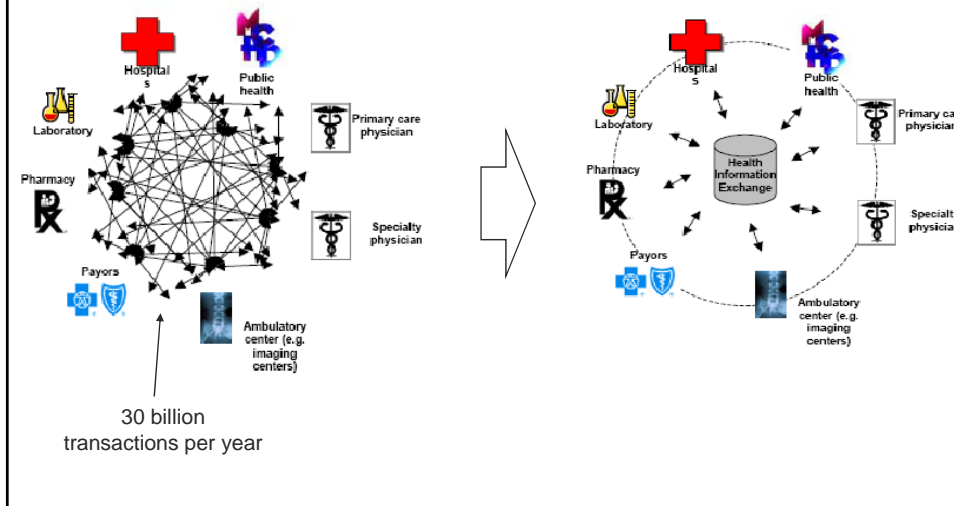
Hospitals

Public health

Laboratory

Primary care physician

Pharmacy

Specialty physician

Payors

Ambulatory center (e.g. imaging centers)

30 billion transactions per year

Hospitals

Public health

Laboratory

Primary ca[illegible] physicia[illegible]

Pharmacy

Health Information Exchange

Specialt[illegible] physicia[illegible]

Payors

Ambulatory center (e.g. imaging centers)